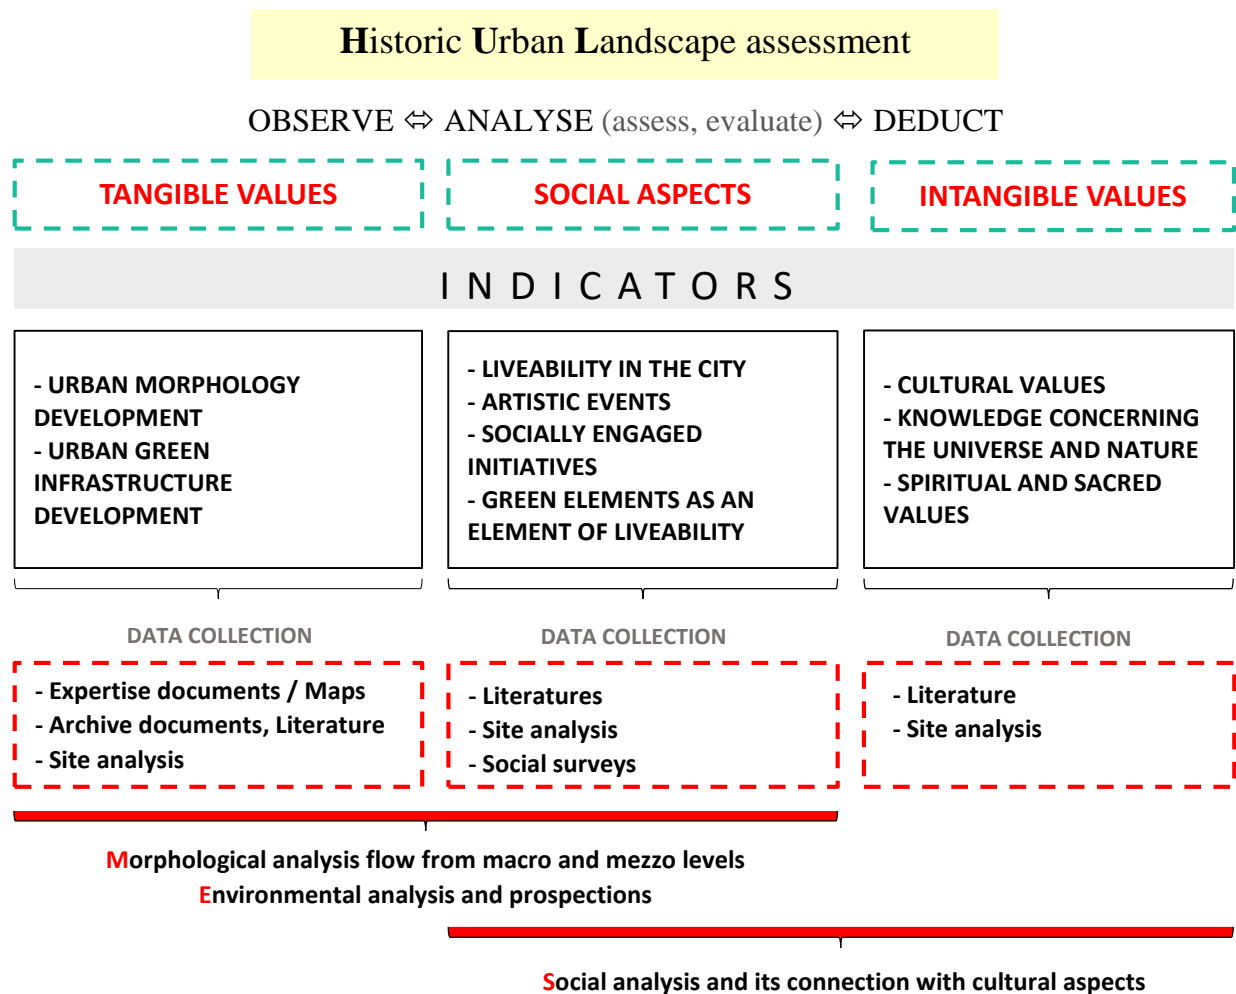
Historic Urban Landscape assessment

OBSERVE ⇔ ANALYSE (assess, evaluate) ⇔ DEDUCT

TANGIBLE VALUES

SOCIAL ASPECTS

INTANGIBLE VALUES

INDICATORS

- URBAN MORPHOLOGY DEVELOPMENT
- URBAN GREEN INFRASTRUCTURE DEVELOPMENT

- LIVEABILITY IN THE CITY
- ARTISTIC EVENTS
- SOCIALLY ENGAGED INITIATIVES
- GREEN ELEMENTS AS AN ELEMENT OF LIVEABILITY

- CULTURAL VALUES
- KNOWLEDGE CONCERNING THE UNIVERSE AND NATURE
- SPIRITUAL AND SACRED VALUES

DATA COLLECTION

DATA COLLECTION

DATA COLLECTION

- Expertise documents / Maps
- Archive documents, Literature
- Site analysis

- Literatures
- Site analysis
- Social surveys

- Literature
- Site analysis

Morphological analysis flow from macro and mezzo levels
Environmental analysis and prospections

Social analysis and its connection with cultural aspects